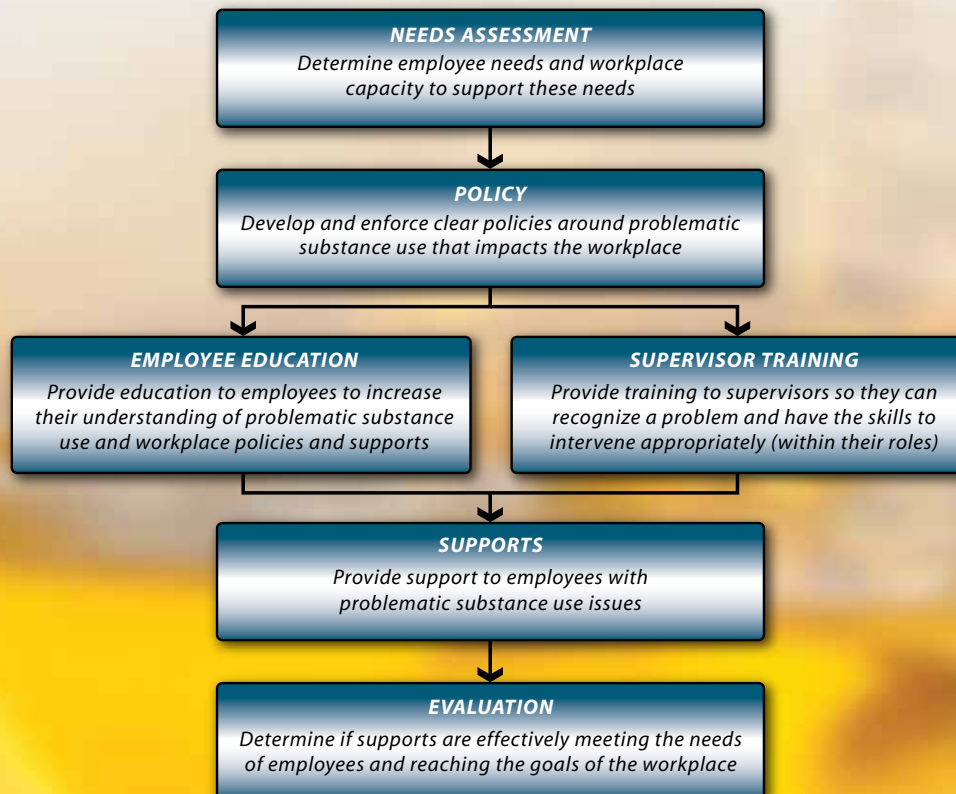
NEEDS ASSESSMENT
Determine employee needs and workplace capacity to support these needs

POLICY
Develop and enforce clear policies around problematic substance use that impacts the workplace

EMPLOYEE EDUCATION
Provide education to employees to increase their understanding of problematic substance use and workplace policies and supports

SUPERVISOR TRAINING
Provide training to supervisors so they can recognize a problem and have the skills to intervene appropriately (within their roles)

SUPPORTS
Provide support to employees with problematic substance use issues

EVALUATION
Determine if supports are effectively meeting the needs of employees and reaching the goals of the workplace